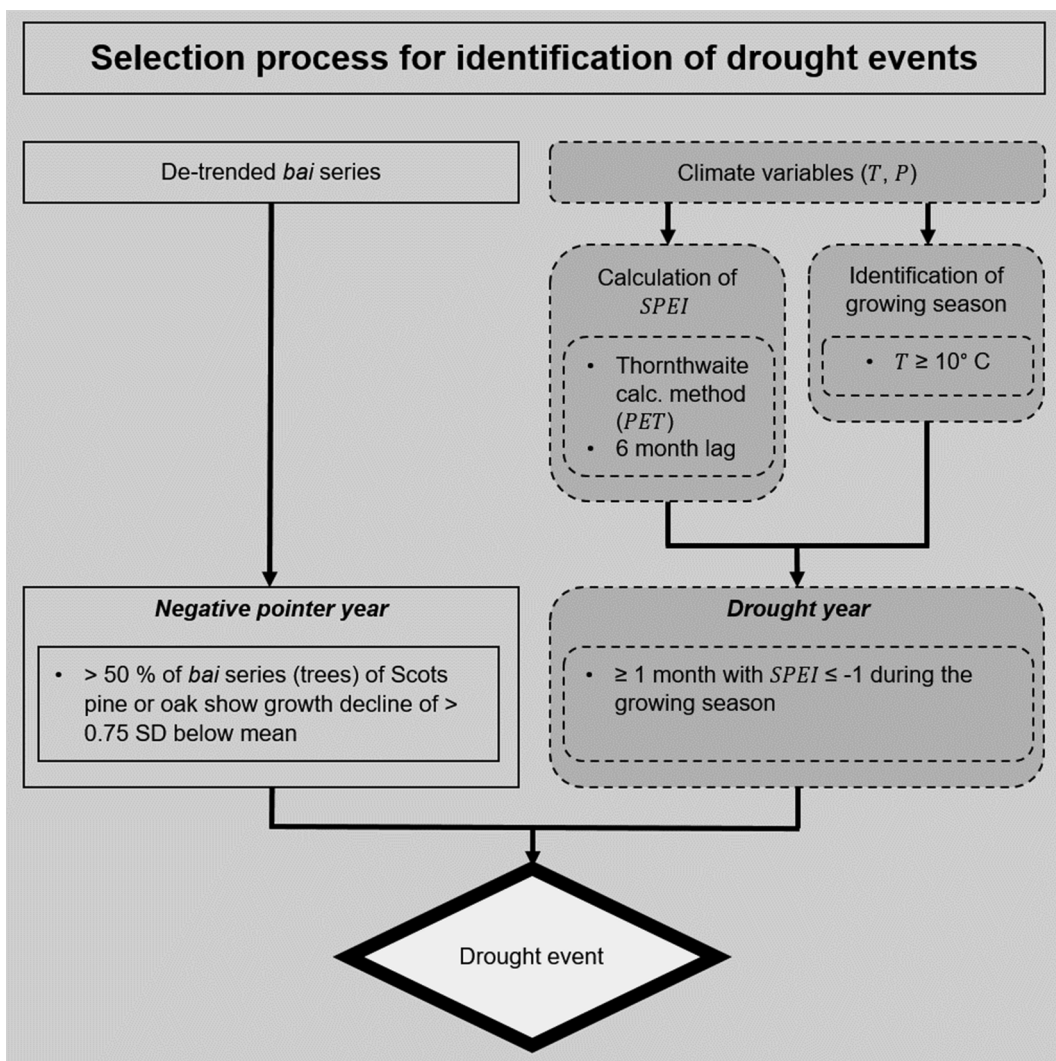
Selection process for identification of drought events

De-trended *bai* series

Climate variables ($T$, $P$)

Calculation of $SPEI$

- Thornthwaite calc. method ($PET$)
- 6 month lag

Identification of growing season

- $T \geq 10°$ C

***Negative pointer year***

- > 50 % of *bai* series (trees) of Scots pine or oak show growth decline of > 0.75 SD below mean

***Drought year***

- ≥ 1 month with $SPEI \leq -1$ during the growing season

Drought event